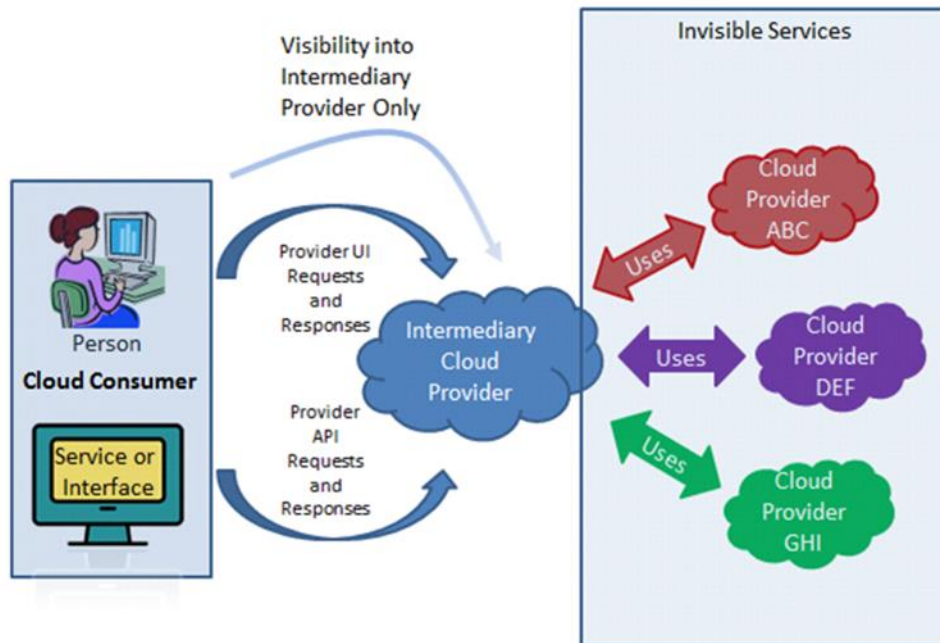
Visibility into Intermediary Provider Only

Invisible Services

Person
Cloud Consumer

Service or Interface

Provider UI Requests and Responses

Provider API Requests and Responses

Intermediary Cloud Provider

Uses

Cloud Provider ABC

Uses

Cloud Provider DEF

Uses

Cloud Provider GHI